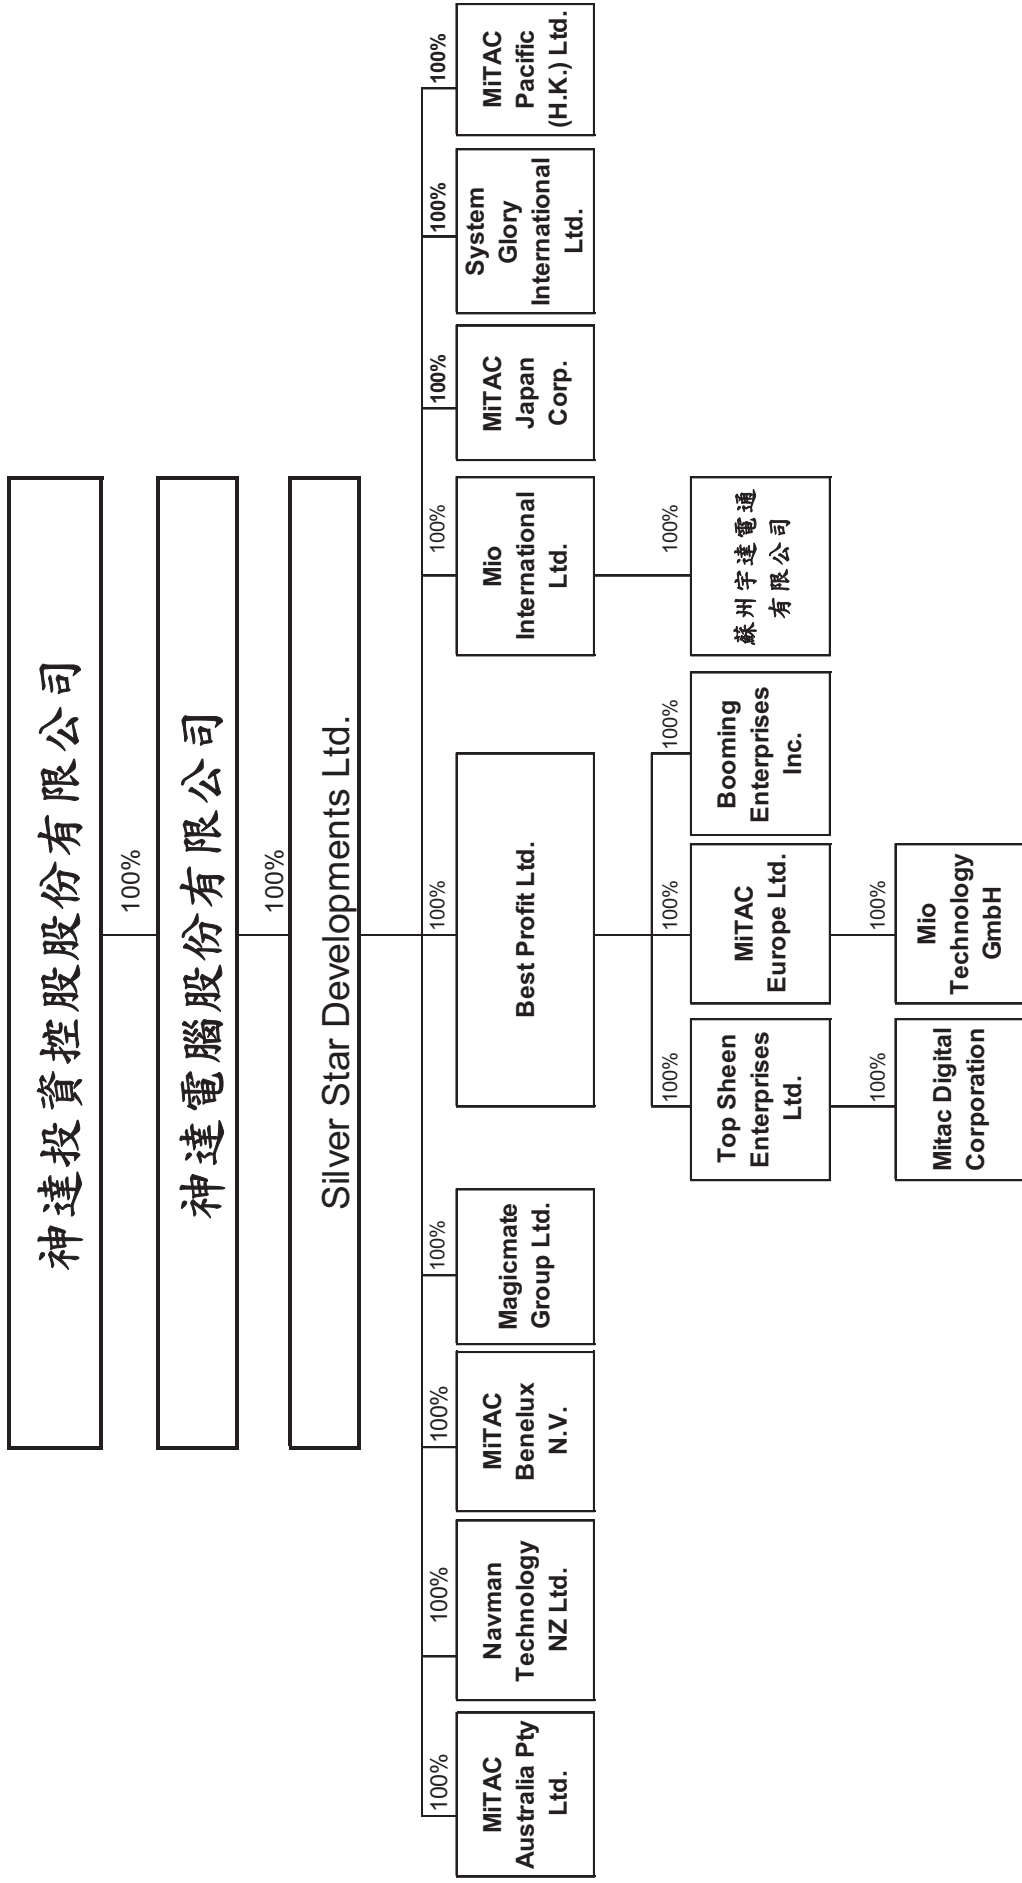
神達投資控股股份有限公司

100%

神達電腦股份有限公司

100%

Silver Star Developments Ltd.

100%

MiTAC Australia Pty Ltd.

100%

Navman Technology NZ Ltd.

100%

MiTAC Benelux N.V.

100%

Magicmate Group Ltd.

100%

Best Profit Ltd.

100%

Top Sheen Enterprises Ltd.

100%

Mitac Digital Corporation

100%

MiTAC Europe Ltd.

100%

Mio Technology GmbH

100%

Booming Enterprises Inc.

100%

Mio International Ltd.

100%

蘇州宇達電通有限公司

100%

MiTAC Japan Corp.

100%

System Glory International Ltd.

100%

MiTAC Pacific (H.K.) Ltd.